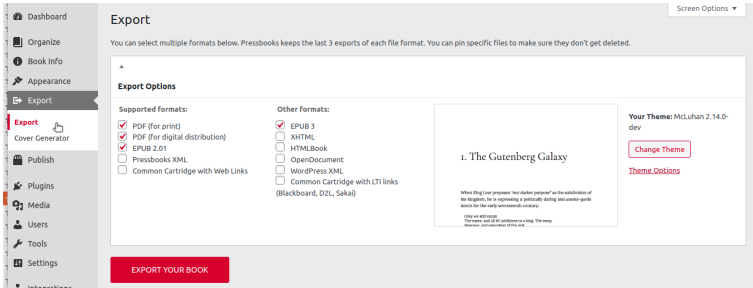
Dashboard
Organize
Book Info
Appearance
Export
Export
Cover Generator
Publish
Plugins
Media
Users
Tools
Settings

Screen Options ▾

Export

You can select multiple formats below. Pressbooks keeps the last 3 exports of each file format. You can pin specific files to make sure they don't get deleted.

Export Options

Supported formats:
PDF (for print)
PDF (for digital distribution)
EPUB 2.01
Pressbooks XML
Common Cartridge with Web Links

Other formats:
EPUB 3
XHTML
HTMLBook
OpenDocument
WordPress XML
Common Cartridge with LTI links (Blackboard, D2L, Sakai)

1. The Gutenberg Galaxy

When King Lear proposes "our darker purpose" as the subdivision of his kingdom, he is expressing a politically daring and avant-garde intent for the early seventeenth century.

Only we shall retain
The name, and all th' additions to a king. The sway,
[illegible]

Your Theme: McLuhan 2.14.0-dev
Change Theme
Theme Options

EXPORT YOUR BOOK